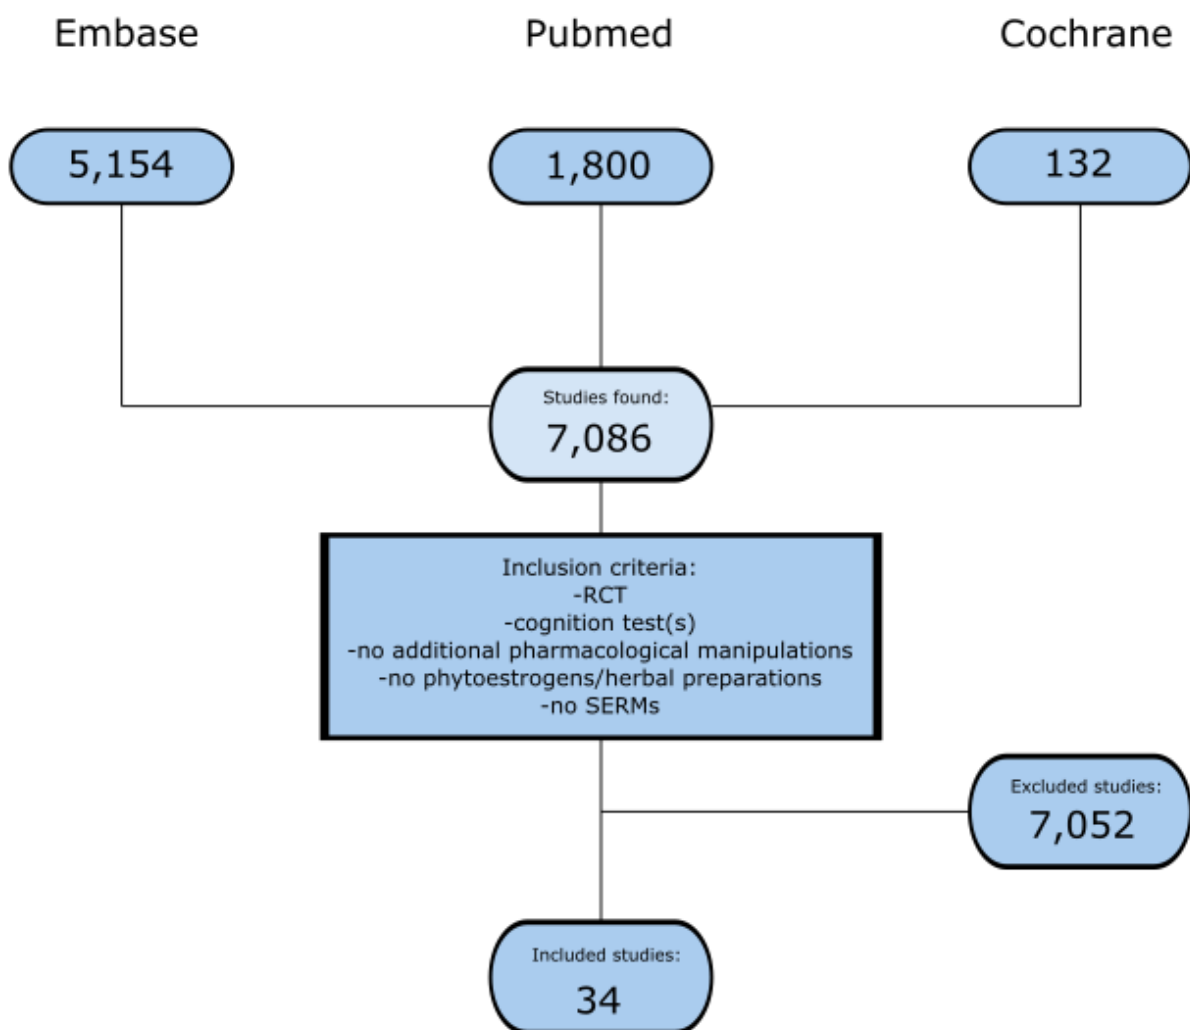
Embase

Pubmed

Cochrane

5,154

1,800

132

Studies found:
7,086

Inclusion criteria:
-RCT
-cognition test(s)
-no additional pharmacological manipulations
-no phytoestrogens/herbal preparations
-no SERMs

Excluded studies:
7,052

Included studies:
34